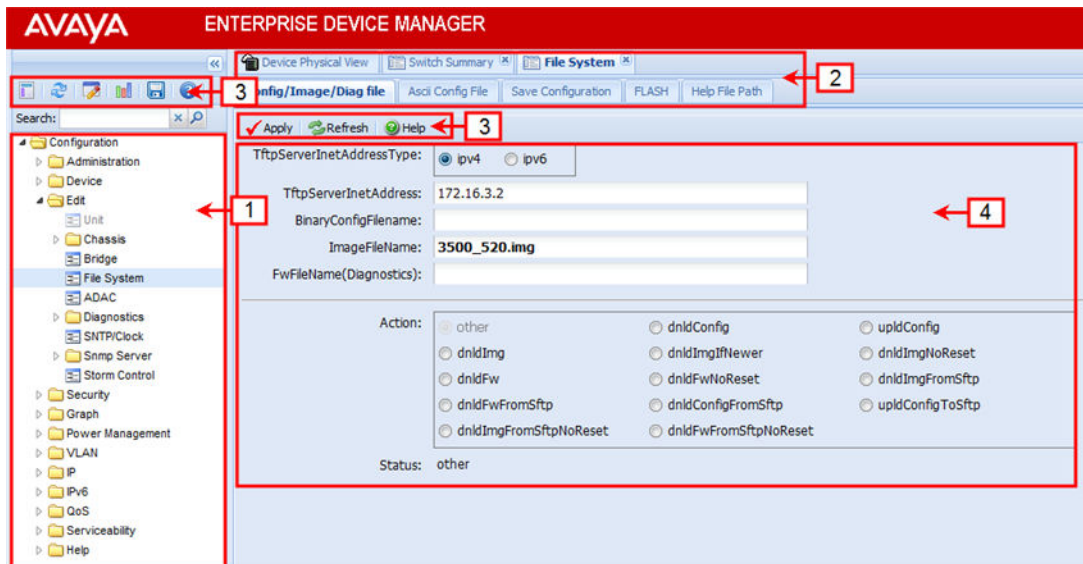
AVAYA ENTERPRISE DEVICE MANAGER

Device Physical View | Switch Summary | File System

2

3

onfig/Image/Diag file | Ascii Config File | Save Configuration | FLASH | Help File Path

Search:

Apply | Refresh | Help

3

Configuration
Administration
Device
Edit
Unit
Chassis
Bridge
File System
ADAC
Diagnostics
SNTP/Clock
Snmp Server
Storm Control
Security
Graph
Power Management
VLAN
IP
IPv6
QoS
Serviceability
Help

1

TftpServerInetAddressType: ipv4 ipv6

TftpServerInetAddress: 172.16.3.2

BinaryConfigFilename:

ImageFileName: 3500_520.img

FwFileName(Diagnostics):

4

Action: other dnldConfig upldConfig dnldImg dnldImgIfNewer dnldImgNoReset dnldFw dnldFwNoReset dnldImgFromSftp dnldFwFromSftp dnldConfigFromSftp upldConfigToSftp dnldImgFromSftpNoReset dnldFwFromSftpNoReset

Status: other